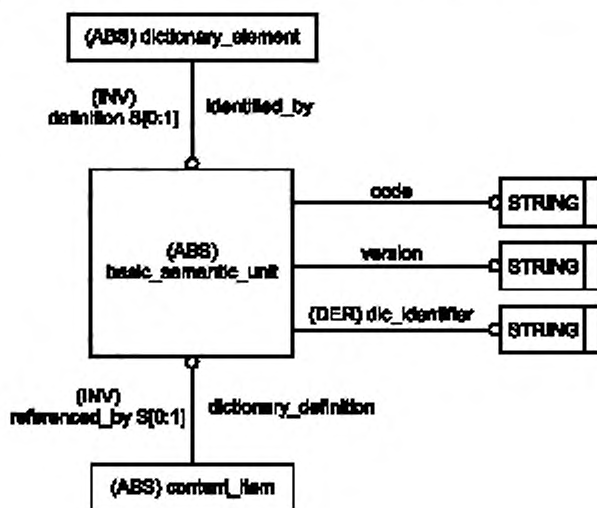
(ABS) dictionary_element

(INV)
definition S[0:1]

identified_by

(ABS)
basic_semantic_unit

code

STRING

version

STRING

(DER) dic_identifier

STRING

(INV)
referenced_by S[0:1]

dictionary_definition

(ABS) content_item